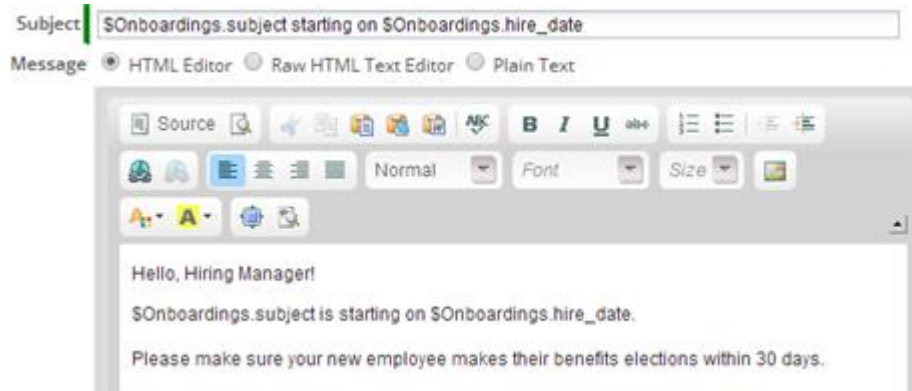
Subject $Onboardings.subject starting on $Onboardings.hire_date

Message HTML Editor Raw HTML Text Editor Plain Text

Source

B I U abc

Normal Font Size

Hello, Hiring Manager!

$Onboardings.subject is starting on $Onboardings.hire_date.

Please make sure your new employee makes their benefits elections within 30 days.